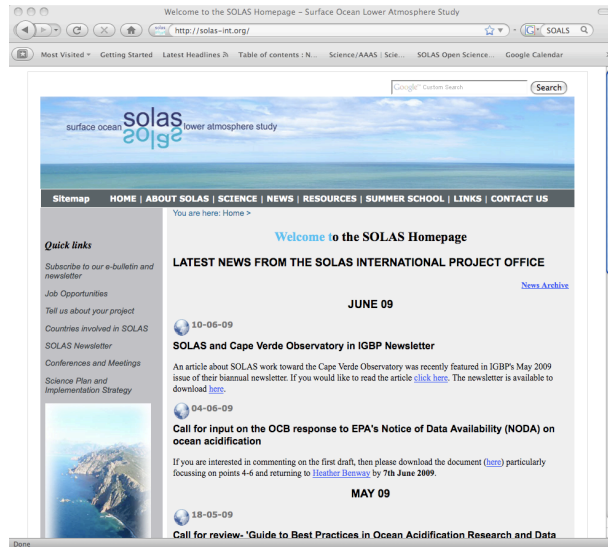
Welcome to the SOLAS Homepage – Surface Ocean Lower Atmosphere Study

http://solas-int.org/

SOALS

Most Visited | Getting Started | Latest Headlines | Table of contents : N... | Science/AAAS | Scie... | SOLAS Open Science... | Google Calendar

Google Custom Search

Search

surface ocean solas lower atmosphere study

Sitemap | HOME | ABOUT SOLAS | SCIENCE | NEWS | RESOURCES | SUMMER SCHOOL | LINKS | CONTACT US

You are here: Home >

Quick links

Subscribe to our e-bulletin and newsletter

Job Opportunities

Tell us about your project

Countries involved in SOLAS

SOLAS Newsletter

Conferences and Meetings

Science Plan and Implementation Strategy

Welcome to the SOLAS Homepage

LATEST NEWS FROM THE SOLAS INTERNATIONAL PROJECT OFFICE

News Archive

JUNE 09

10-06-09

SOLAS and Cape Verde Observatory in IGBP Newsletter

An article about SOLAS work toward the Cape Verde Observatory was recently featured in IGBP's May 2009 issue of their biannual newsletter. If you would like to read the article click here. The newsletter is available to download here.

04-06-09

Call for input on the OCB response to EPA's Notice of Data Availability (NODA) on ocean acidification

If you are interested in commenting on the first draft, then please download the document (here) particularly focussing on points 4-6 and returning to Heather Benway by 7th June 2009.

MAY 09

18-05-09

Call for review- 'Guide to Best Practices in Ocean Acidification Research and Data

Done